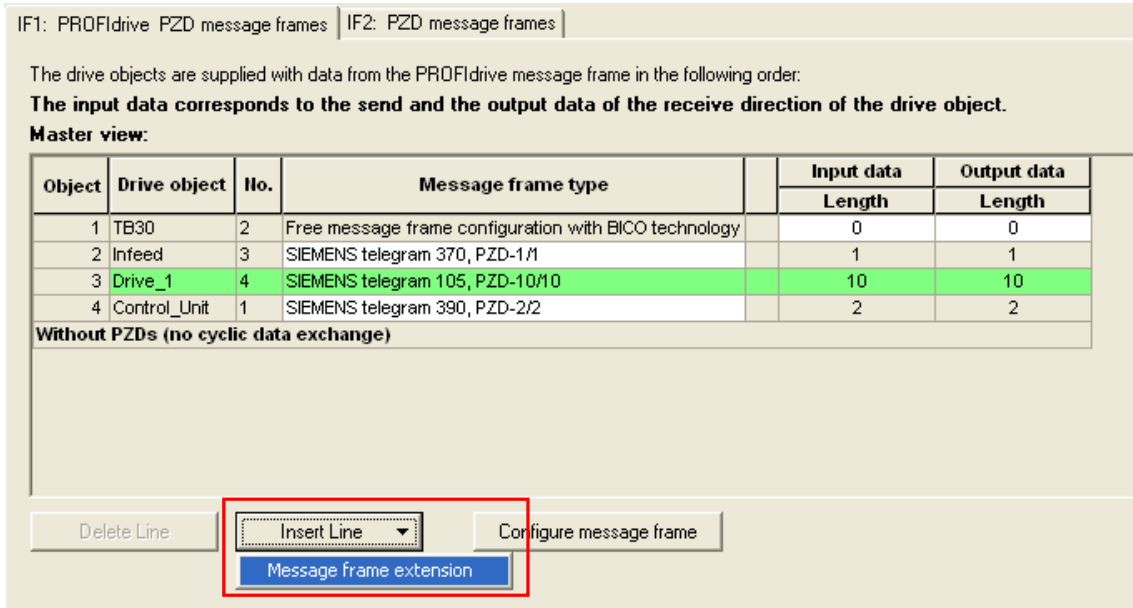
IF1: PROFIdrive PZD message frames | IF2: PZD message frames

The drive objects are supplied with data from the PROFIdrive message frame in the following order:

**The input data corresponds to the send and the output data of the receive direction of the drive object.**

**Master view:**

| Object | Drive object | No. | Message frame type | | Input data Length | Output data Length |
|---|---|---|---|---|---|---|
| 1 | TB30 | 2 | Free message frame configuration with BICO technology | | 0 | 0 |
| 2 | Infeed | 3 | SIEMENS telegram 370, PZD-1/1 | | 1 | 1 |
| 3 | Drive_1 | 4 | SIEMENS telegram 105, PZD-10/10 | | 10 | 10 |
| 4 | Control_Unit | 1 | SIEMENS telegram 390, PZD-2/2 | | 2 | 2 |
| Without PZDs (no cyclic data exchange) | | | | | | |

Delete Line

Insert Line

Message frame extension

Configure message frame